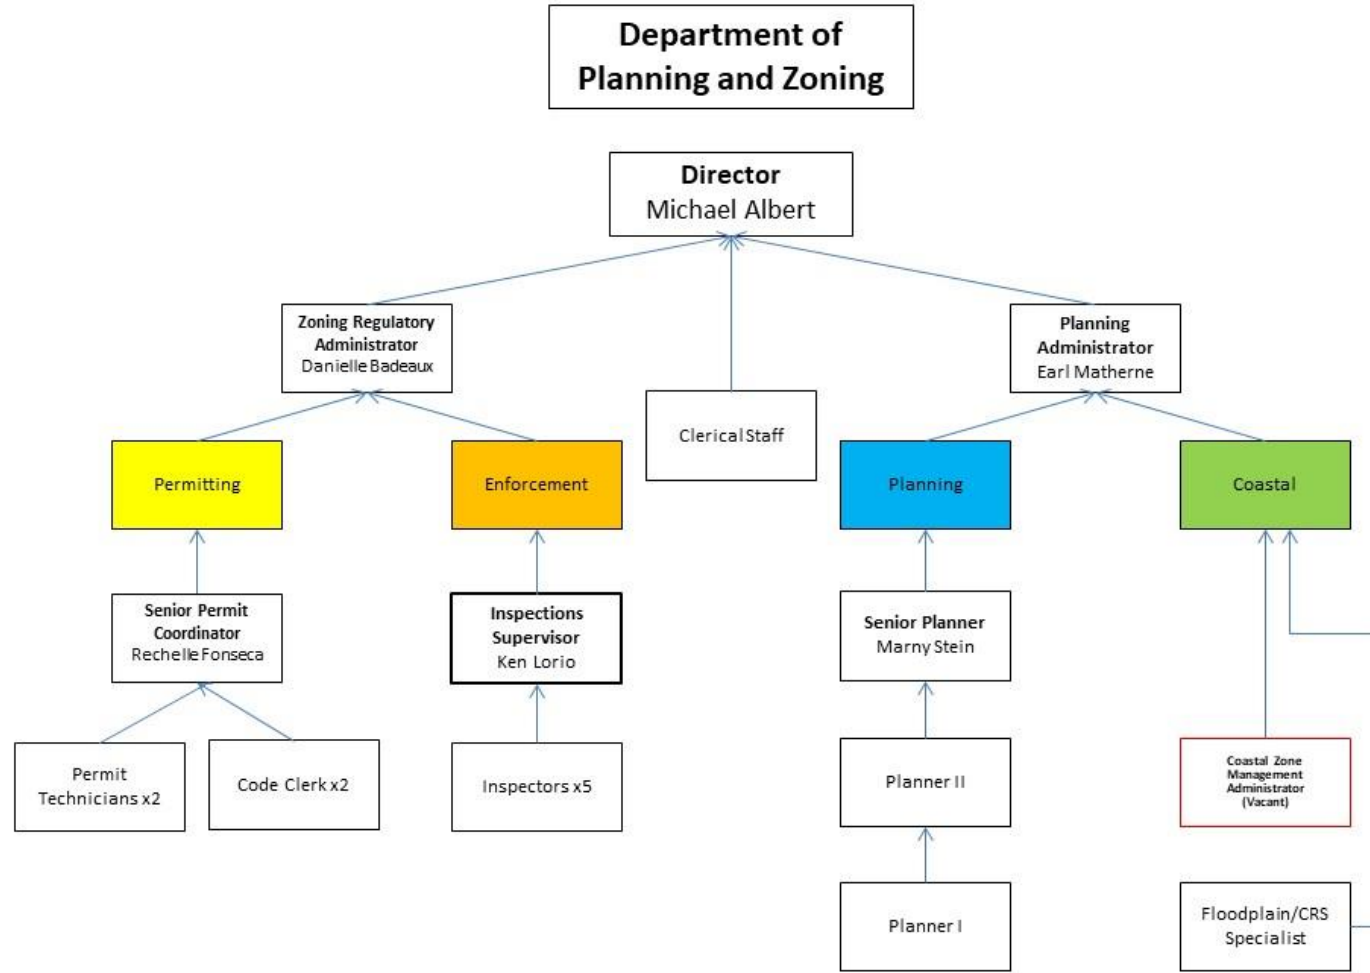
Department of Planning and Zoning

Director
Michael Albert

Zoning Regulatory Administrator
Danielle Badeaux

Clerical Staff

Planning Administrator
Earl Matherne

Permitting

Enforcement

Planning

Coastal

Senior Permit Coordinator
Rechelle Fonseca

Inspections Supervisor
Ken Lorio

Senior Planner
Marny Stein

Permit Technicians x2

Code Clerk x2

Inspectors x5

Planner II

Coastal Zone Management Administrator (Vacant)

Planner I

Floodplain/CRS Specialist